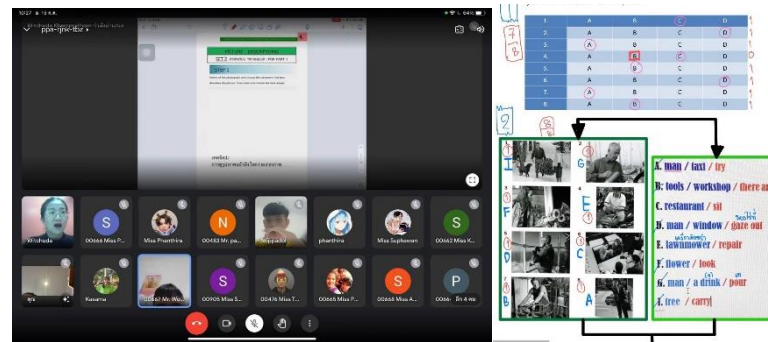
10:27 19 ส.ค.

ppa-jgnk-ttbz

VIDEO LINE - DESCRIPTIONS

SET 1

เพลงไทย:
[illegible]

Kitchada

S 00666 Miss P...

Miss Phanthira

N 00483 Mr. pa...

phanthira

Miss Supharani

S 00662 Miss K...

คุณ

Kusuma

00667 Mr. Wo...

S 00905 Miss S...

00476 Miss T...

00665 Miss P...

S 00668 Miss A...

P 00664 - ฝึก 4 คน

| 1. | A | B | C | D |
|---|---|---|---|---|
| 2. | A | B | C | D |
| 3. | A | B | C | D |
| 4. | A | B | C | D |
| 5. | A | B | C | D |
| 6. | A | B | C | D |
| 7. | A | B | C | D |
| 8. | A | B | C | D |

7

9

I  G

H  E

F

D  C

B  A

A. man / taxi / try
B. tools / workshop / there are
C. restaurant / sit
D. man / window / gaze out
E. lawnmower / repair
F. flower / look
G. man / a drink / pour
H. tree / carry